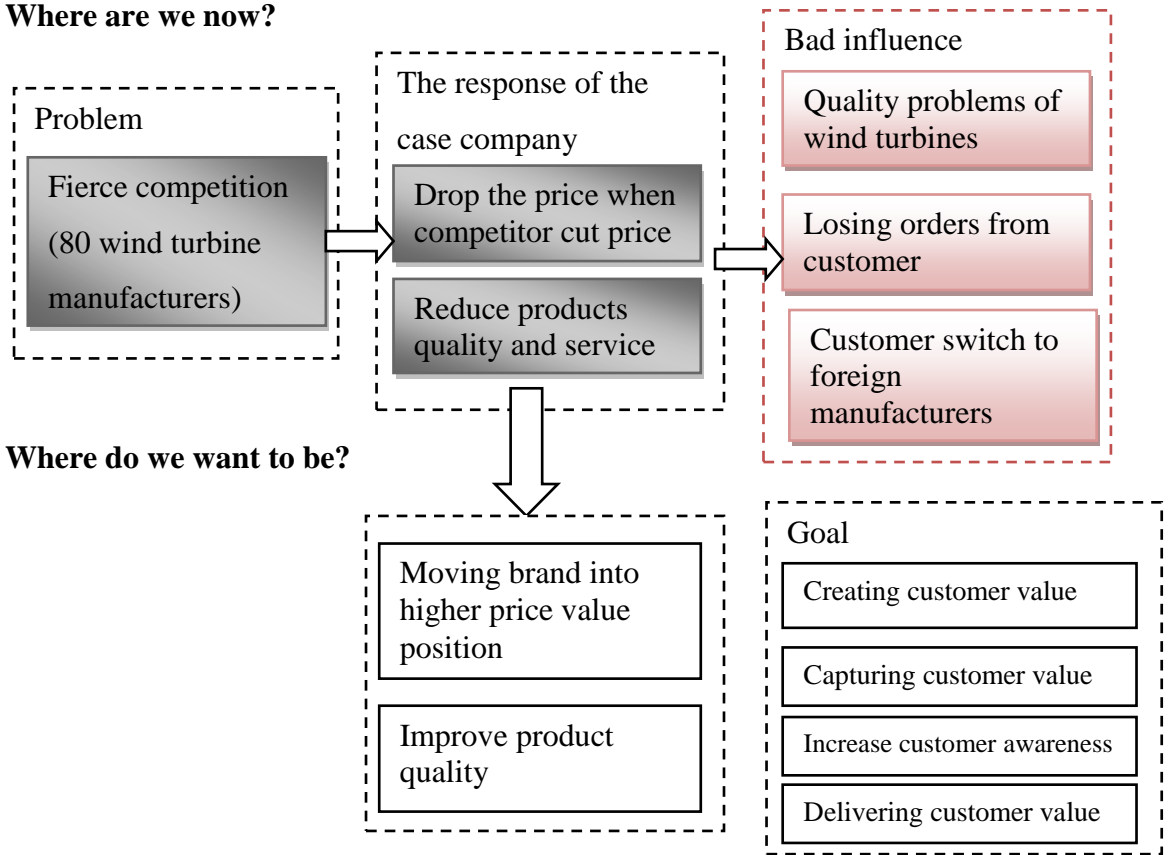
Where are we now?

Problem

Fierce competition (80 wind turbine manufacturers)

The response of the case company

Drop the price when competitor cut price

Reduce products quality and service

Bad influence

Quality problems of wind turbines

Losing orders from customer

Customer switch to foreign manufacturers

Where do we want to be?

Moving brand into higher price value position

Improve product quality

Goal

Creating customer value

Capturing customer value

Increase customer awareness

Delivering customer value